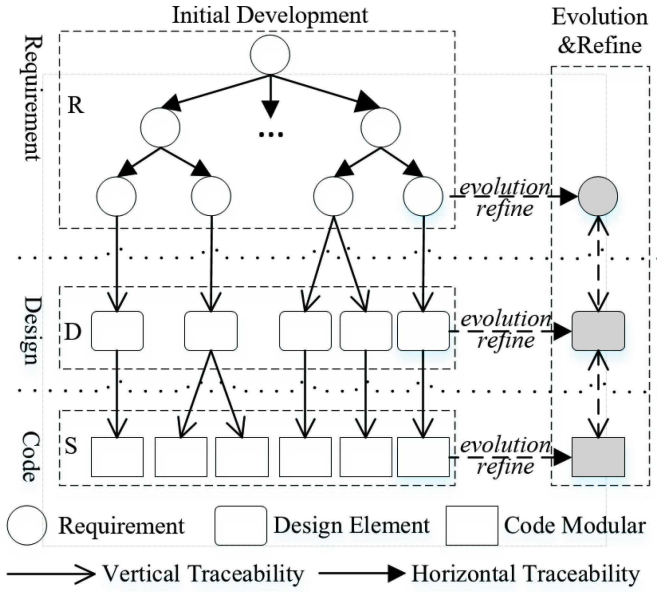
Initial Development

Evolution &Refine

Requirement

R

...

evolution refine

Design

D

evolution refine

Code

S

evolution refine

Requirement

Design Element

Code Modular

Vertical Traceability

Horizontal Traceability